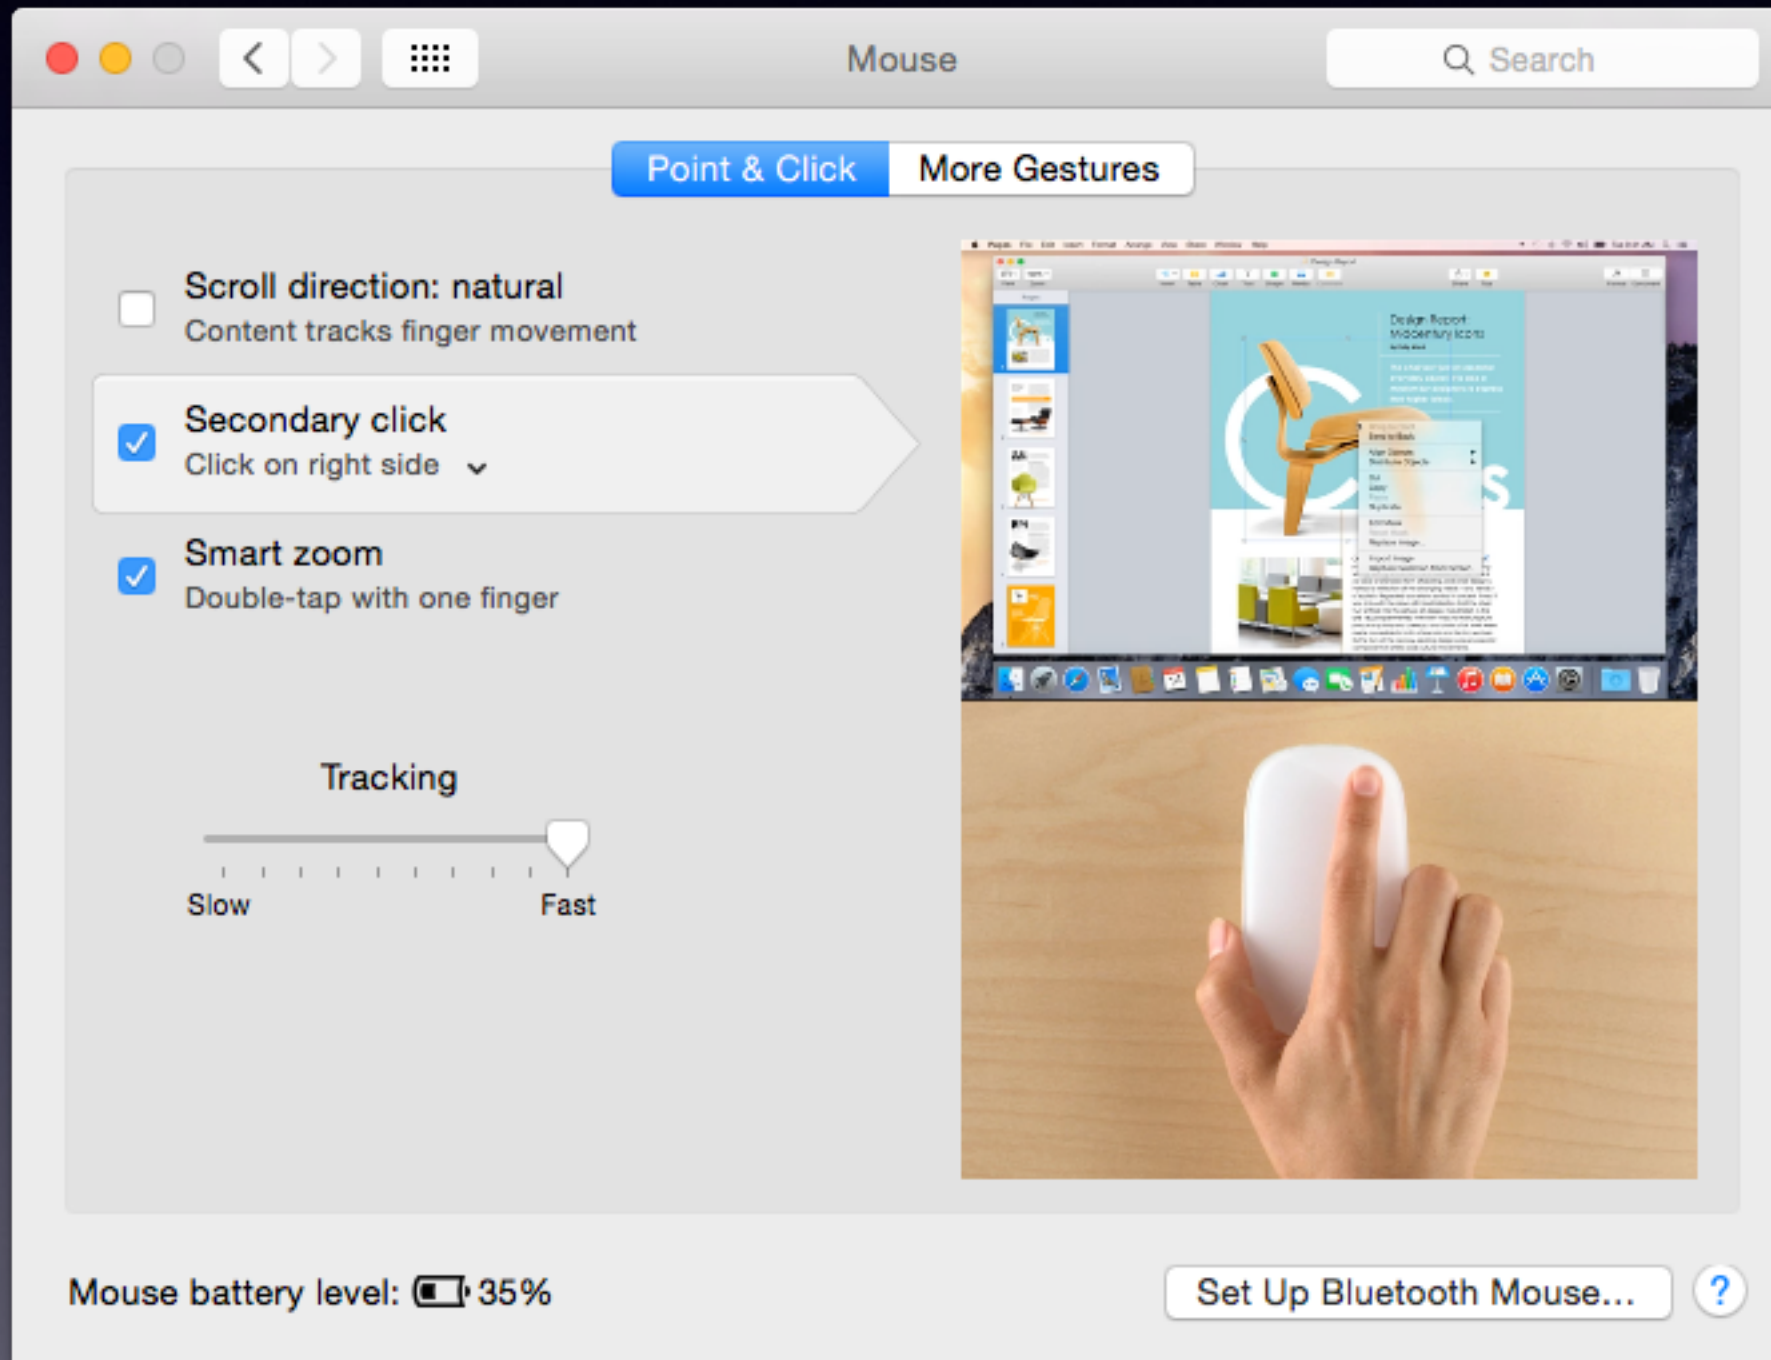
Mouse

Search

Point & Click

More Gestures

Scroll direction: natural
Content tracks finger movement

Secondary click
Click on right side

Smart zoom
Double-tap with one finger

Tracking

Slow

Fast

Design Report
Modern Icons

Mouse battery level: 35%

Set Up Bluetooth Mouse...

?